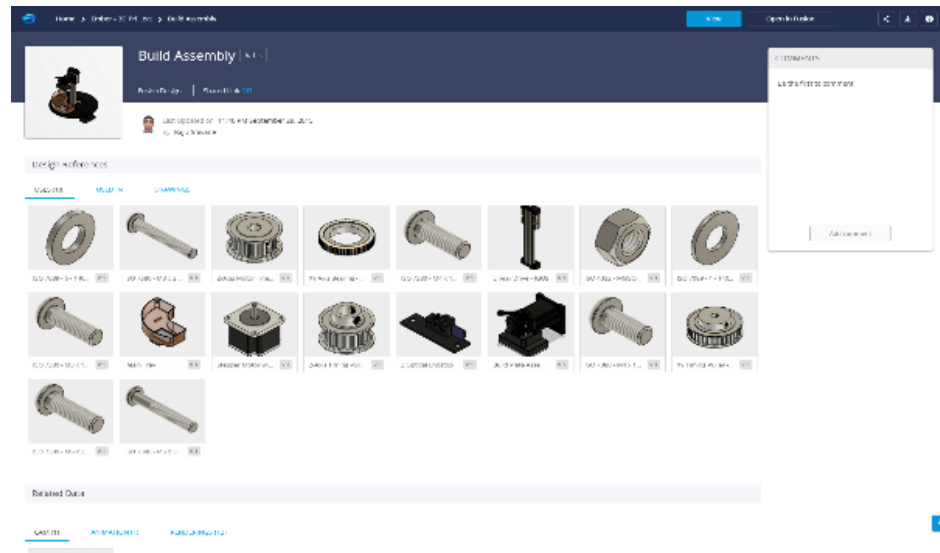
Home > Ender 3D Printer > Build Assembly

View

Open in Fusion

Build Assembly | V1

Fusion Design | Shared Link Off

Last updated on 11:10 PM September 20, 2015

By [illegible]

COMMENTS

Be the first to comment

Add comment

Design References

USES (18) USED IN DRAWINGS

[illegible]

Related Data

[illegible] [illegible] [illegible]